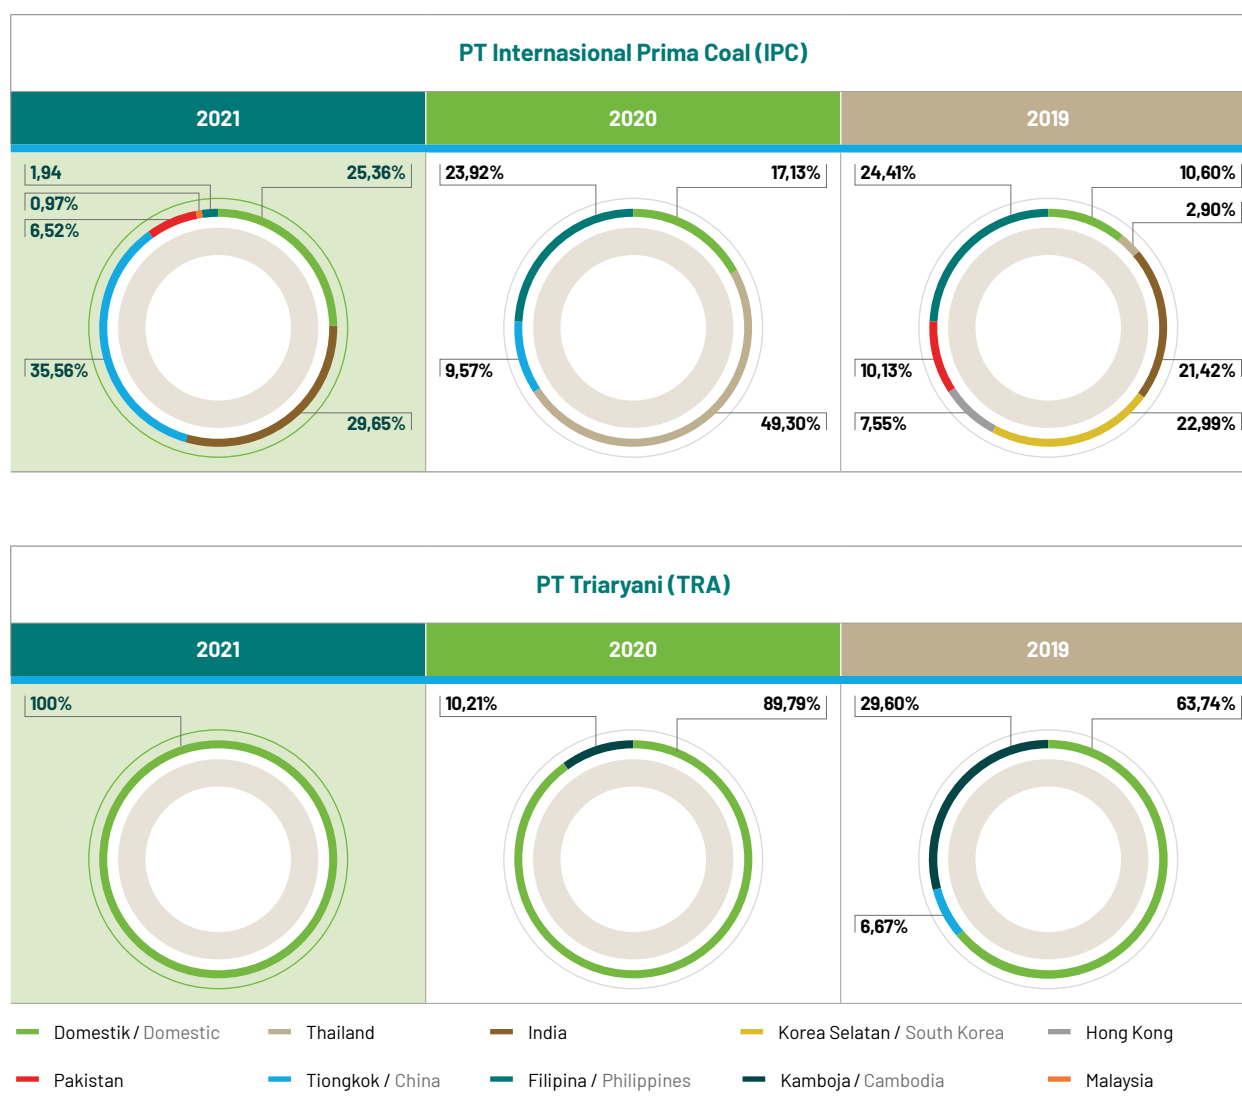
PT Internasional Prima Coal (IPC)

| 2021 | 2020 | 2019 |
|---|---|---|

1,94
0,97%
6,52%
25,36%
35,56%
29,65%

23,92%
17,13%
9,57%
49,30%

24,41%
10,60%
2,90%
10,13%
21,42%
7,55%
22,99%

PT Triaryani (TRA)

| 2021 | 2020 | 2019 |
|---|---|---|

100%

10,21%
89,79%

29,60%
63,74%
6,67%

Domestik / Domestic
Thailand
India
Korea Selatan / South Korea
Hong Kong
Pakistan
Tiongkok / China
Filipina / Philippines
Kamboja / Cambodia
Malaysia